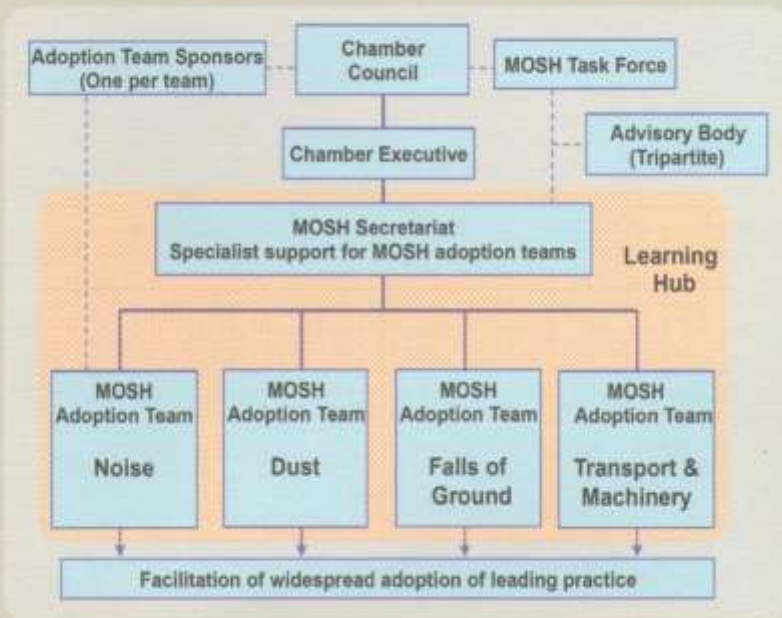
Adoption Team Sponsors (One per team)

Chamber Council

MOSH Task Force

Advisory Body (Tripartite)

Chamber Executive

MOSH Secretariat
Specialist support for MOSH adoption teams

Learning Hub

MOSH Adoption Team Noise

MOSH Adoption Team Dust

MOSH Adoption Team Falls of Ground

MOSH Adoption Team Transport & Machinery

Facilitation of widespread adoption of leading practice